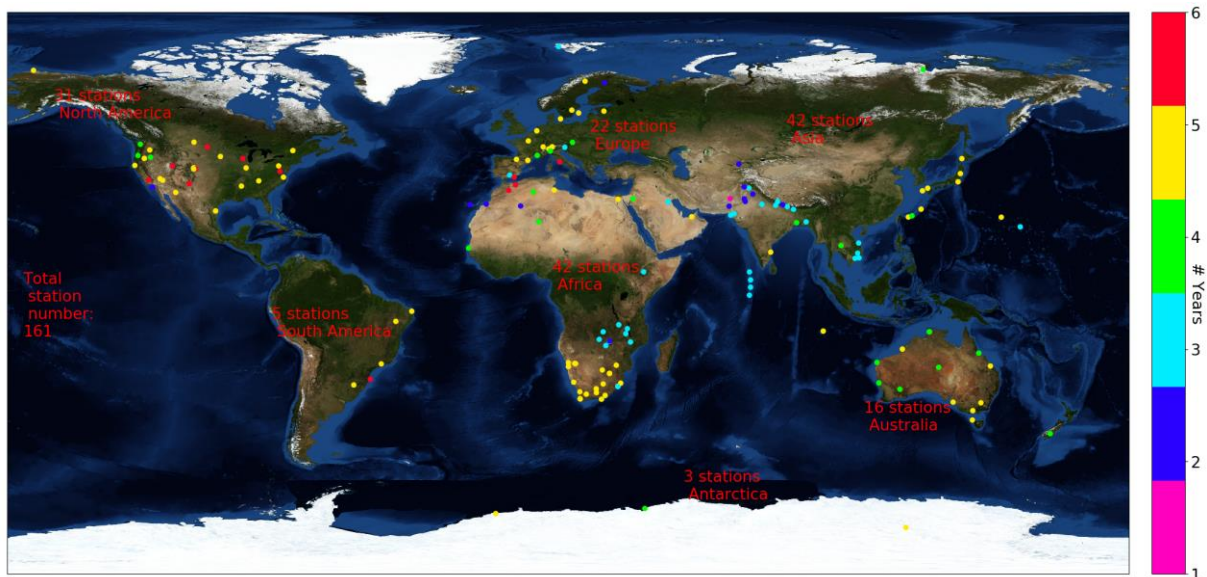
31 stations
North America

22 stations
Europe

42 stations
Asia

Total
station
number:
161

5 stations
South America

42 stations
Africa

16 stations
Australia

3 stations
Antarctica

6
5
4
3
2
1
# Years